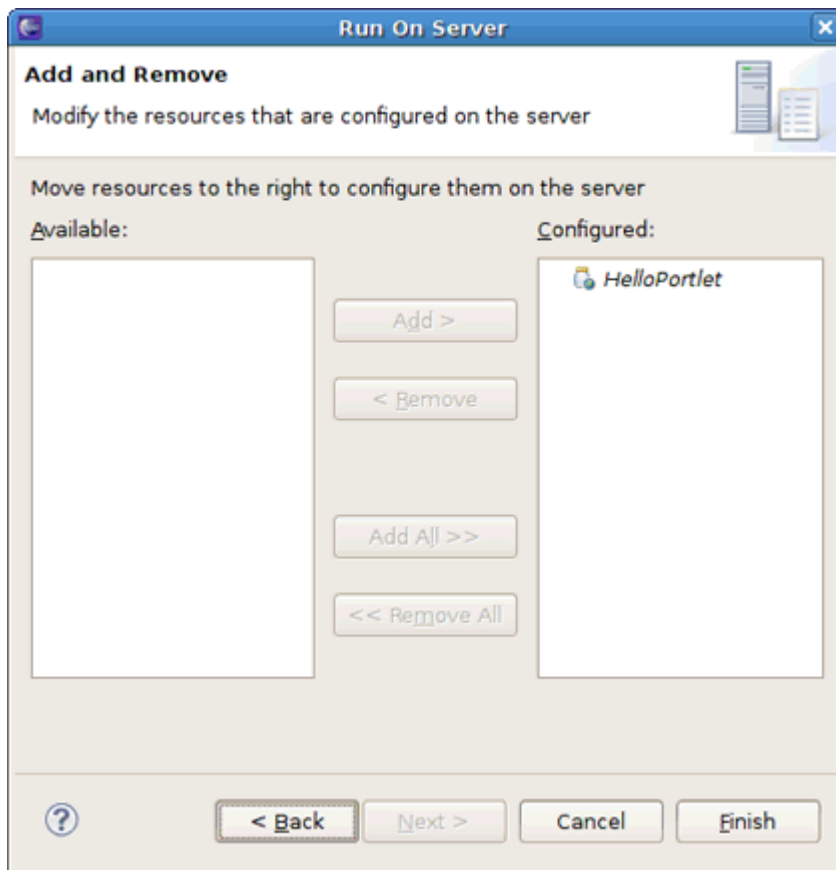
Run On Server

Add and Remove

Modify the resources that are configured on the server

Move resources to the right to configure them on the server

Available:

Configured:

HelloPortlet

Add >

< Remove

Add All >>

<< Remove All

?

< Back

Next >

Cancel

Finish